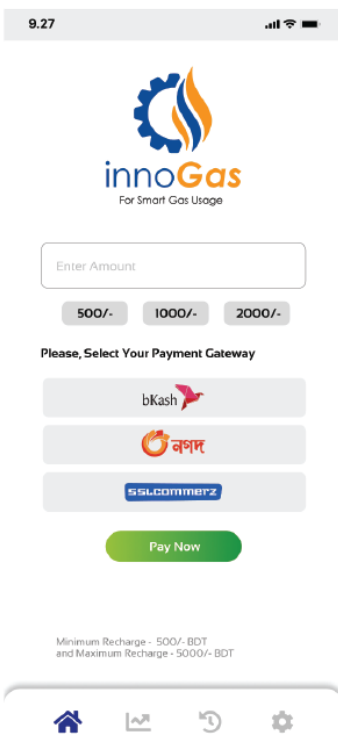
9.27

innoGas
For Smart Gas Usage

Enter Amount

500/-
1000/-
2000/-

Please, Select Your Payment Gateway

bKash

নগদ

SSLCOMMERZ

Pay Now

Minimum Recharge - 500/- BDT
and Maximum Recharge - 5000/- BDT